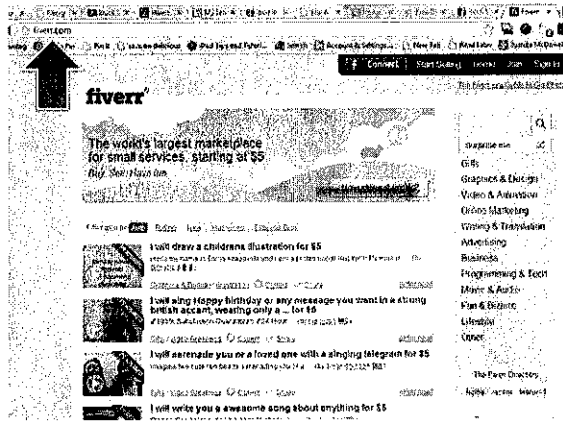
fiverr.com

Connect | Start Selling | Invite | Join | Sign In

fiverr

The world's largest marketplace for small services, starting at $5

Gifts
Graphics & Design
Video & Animation
Online Marketing
Writing & Translation
Advertising
Business
Programming & Tech
Music & Audio
Fun & Bizarre
Lifestyle
Other

I will draw a childrens illustration for $5

I will sing Happy birthday or any message you want in a strong british accent, wearing only a ... for $5

I will serenade you or a loved one with a singing telegram for $5

I will write you a awesome song about anything for $5

The Fiverr Directory
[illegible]